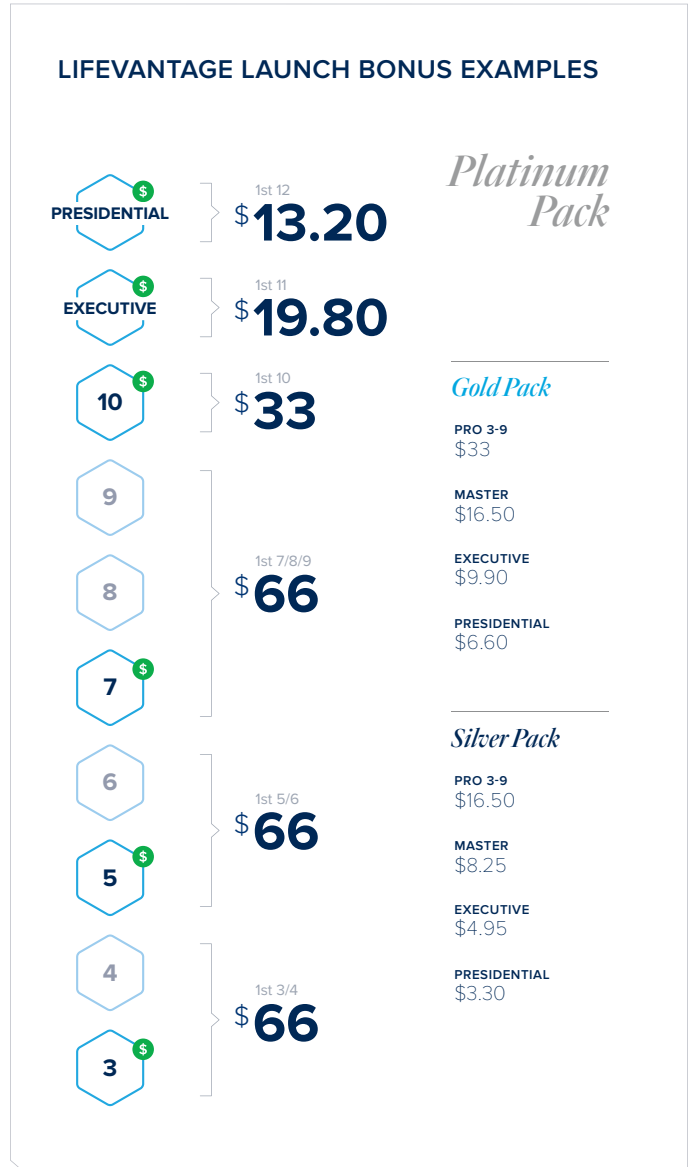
LIFEVANTAGE LAUNCH BONUS EXAMPLES

$ PRESIDENTIAL
1st 12
$13.20

$ EXECUTIVE
1st 11
$19.80

$ 10
1st 10
$33

9
8
$ 7
1st 7/8/9
$66

6
$ 5
1st 5/6
$66

4
$ 3
1st 3/4
$66

Platinum Pack

Gold Pack

PRO 3-9
$33

MASTER
$16.50

EXECUTIVE
$9.90

PRESIDENTIAL
$6.60

Silver Pack

PRO 3-9
$16.50

MASTER
$8.25

EXECUTIVE
$4.95

PRESIDENTIAL
$3.30